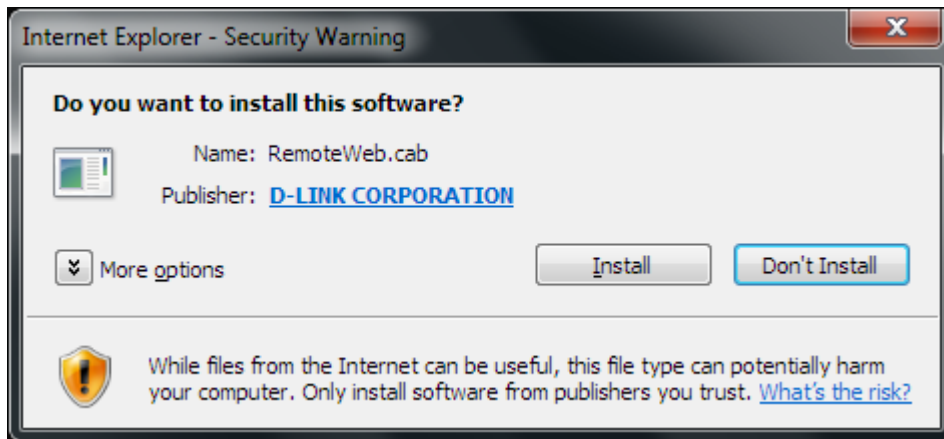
Internet Explorer - Security Warning

Do you want to install this software?

Name: RemoteWeb.cab

Publisher: D-LINK CORPORATION

More options

Install

Don't Install

While files from the Internet can be useful, this file type can potentially harm your computer. Only install software from publishers you trust. What's the risk?